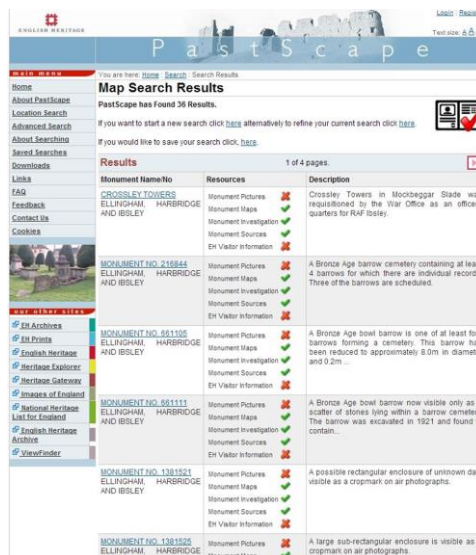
ENGLISH HERITAGE

Login | Regi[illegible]

Text size: A A

P a s t S c a p e

main menu

Home
About PastScape
Location Search
Advanced Search
About Searching
Saved Searches
Downloads
Links
FAQ
Feedback
Contact Us
Cookies

our other sites

EH Archives
EH Prints
English Heritage
Heritage Explorer
Heritage Gateway
Images of England
National Heritage List for England
English Heritage Archive
ViewFinder

You are here: Home | Search | Search Results

Map Search Results

PastScape has Found 36 Results.

If you want to start a new search click here alternatively to refine your current search click here.

If you would like to save your search click, here.

Results 1 of 4 pages.

| Monument Name/No | Resources | Description |
|---|---|---|
| CROSSLEY TOWERS ELLINGHAM, HARBRIDGE AND IBSLEY | Monument Pictures, Monument Maps, Monument Investigation, Monument Sources, EH Visitor Information | Crossley Towers in Mockbeggar Slade wa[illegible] requisitioned by the War Office as an office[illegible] quarters for RAF Ibsley. |
| MONUMENT NO. 216844 ELLINGHAM, HARBRIDGE AND IBSLEY | Monument Pictures, Monument Maps, Monument Investigation, Monument Sources, EH Visitor Information | A Bronze Age barrow cemetery containing at lea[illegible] 4 barrows for which there are individual record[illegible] Three of the barrows are scheduled. |
| MONUMENT NO. 661105 ELLINGHAM, HARBRIDGE AND IBSLEY | Monument Pictures, Monument Maps, Monument Investigation, Monument Sources, EH Visitor Information | A Bronze Age bowl barrow is one of at least fo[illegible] barrows forming a cemetery. This barrow ha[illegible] been reduced to approximately 8.0m in diamet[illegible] and 0.2m ... |
| MONUMENT NO. 661111 ELLINGHAM, HARBRIDGE AND IBSLEY | Monument Pictures, Monument Maps, Monument Investigation, Monument Sources, EH Visitor Information | A Bronze Age bowl barrow now visible only as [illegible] scatter of stones lying within a barrow cemeter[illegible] The barrow was excavated in 1921 and found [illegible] contain... |
| MONUMENT NO. 1381521 ELLINGHAM, HARBRIDGE AND IBSLEY | Monument Pictures, Monument Maps, Monument Investigation, Monument Sources, EH Visitor Information | A possible rectangular enclosure of unknown da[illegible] visible as a cropmark on air photographs. |
| MONUMENT NO. 1381525 ELLINGHAM, HARBRIDGE | Monument Pictures, Monument Maps | A large sub-rectangular enclosure is visible as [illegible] cropmark on air photographs. |